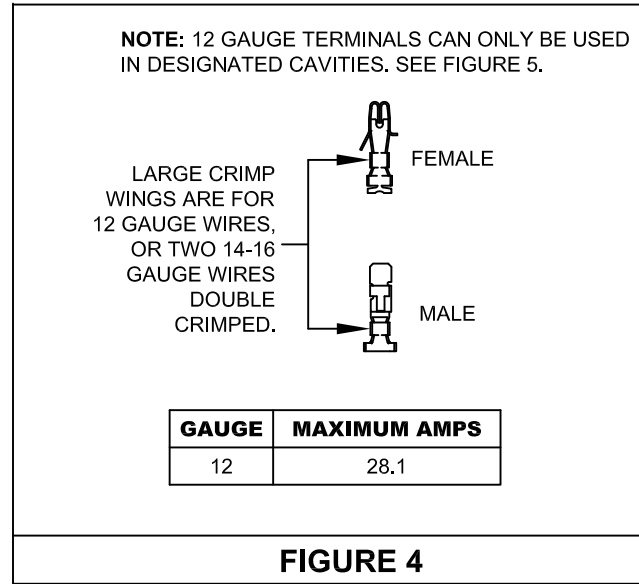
NOTE: 12 GAUGE TERMINALS CAN ONLY BE USED IN DESIGNATED CAVITIES. SEE FIGURE 5.

LARGE CRIMP WINGS ARE FOR 12 GAUGE WIRES, OR TWO 14-16 GAUGE WIRES DOUBLE CRIMPED.

FEMALE

MALE

| GAUGE | MAXIMUM AMPS |
|---|---|
| 12 | 28.1 |

FIGURE 4